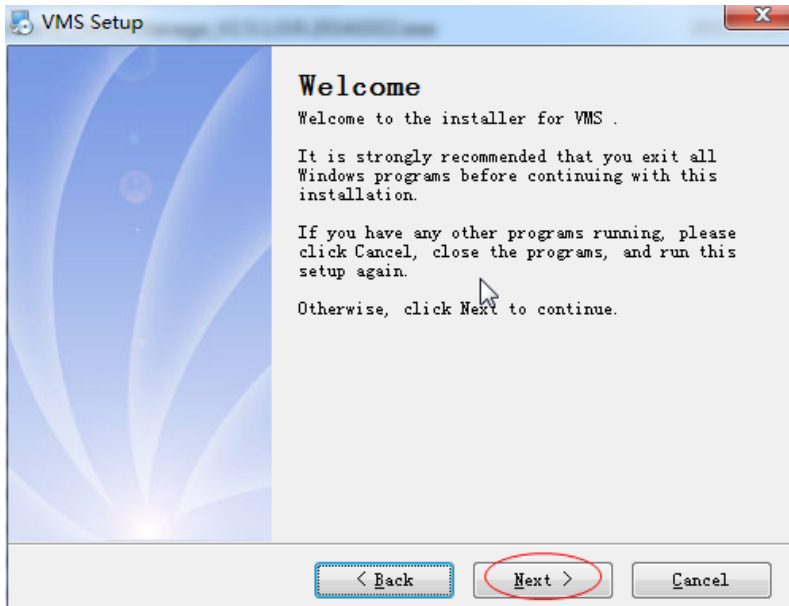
VMS Setup

Welcome

Welcome to the installer for VMS .

It is strongly recommended that you exit all Windows programs before continuing with this installation.

If you have any other programs running, please click Cancel, close the programs, and run this setup again.

Otherwise, click Next to continue.

< Back
Next >
Cancel